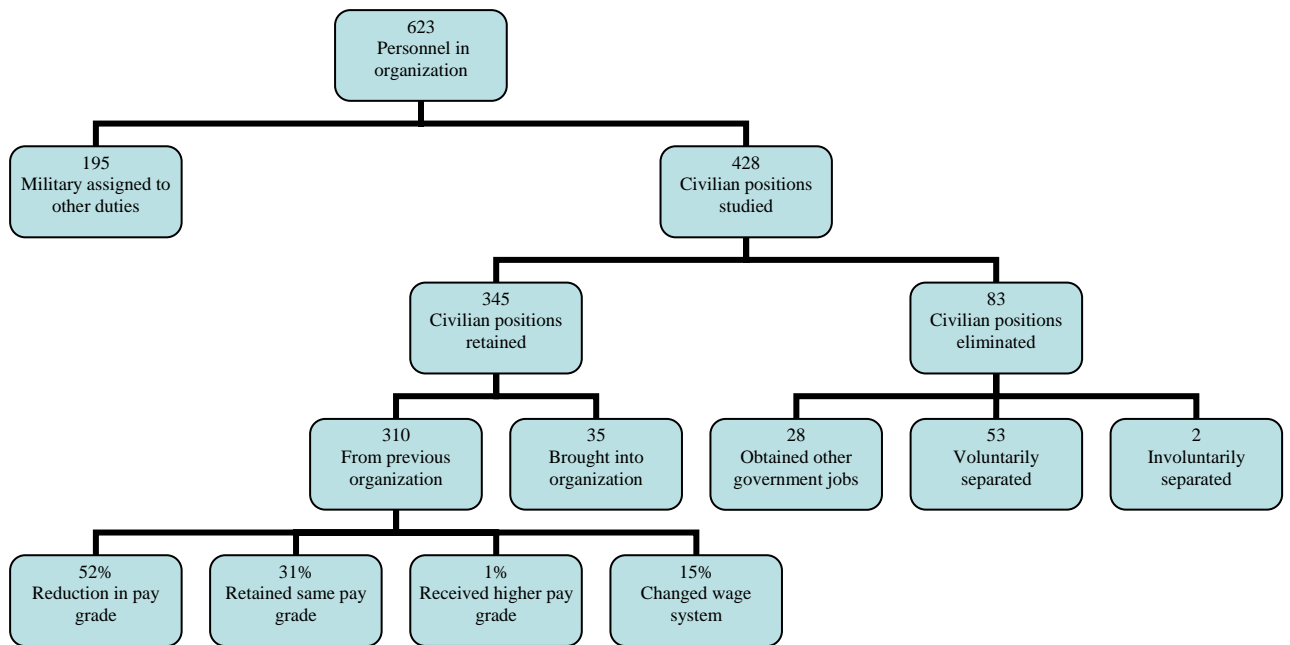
623
Personnel in organization

195
Military assigned to other duties

428
Civilian positions studied

345
Civilian positions retained

83
Civilian positions eliminated

310
From previous organization

35
Brought into organization

28
Obtained other government jobs

53
Voluntarily separated

2
Involuntarily separated

52%
Reduction in pay grade

31%
Retained same pay grade

1%
Received higher pay grade

15%
Changed wage system